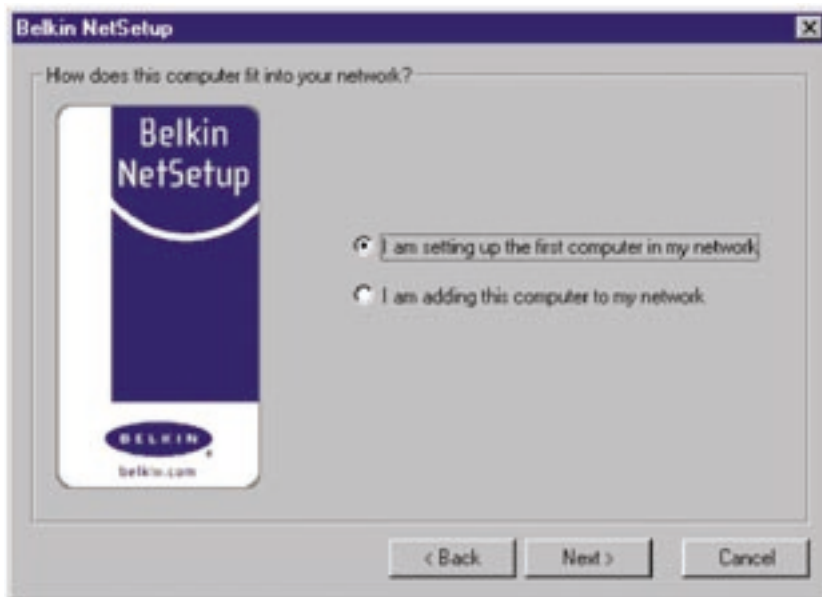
Belkin NetSetup

How does this computer fit into your network?

Belkin NetSetup

BELKIN
belkin.com

I am setting up the first computer in my network

I am adding this computer to my network

< Back
Next >
Cancel